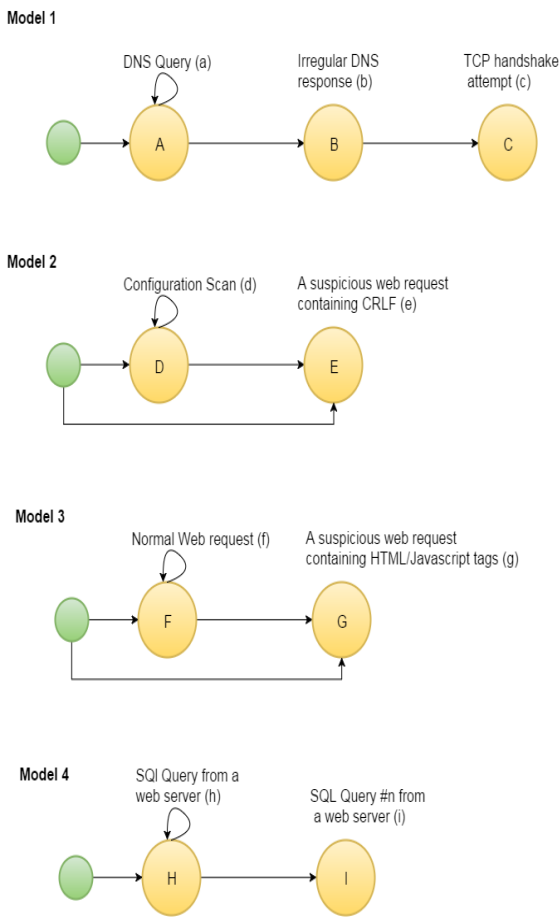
Model 1

DNS Query (a)

Irregular DNS response (b)

TCP handshake attempt (c)

A

B

C

Model 2

Configuration Scan (d)

A suspicious web request containing CRLF (e)

D

E

Model 3

Normal Web request (f)

A suspicious web request containing HTML/Javascript tags (g)

F

G

Model 4

SQl Query from a web server (h)

SQL Query #n from a web server (i)

H

I